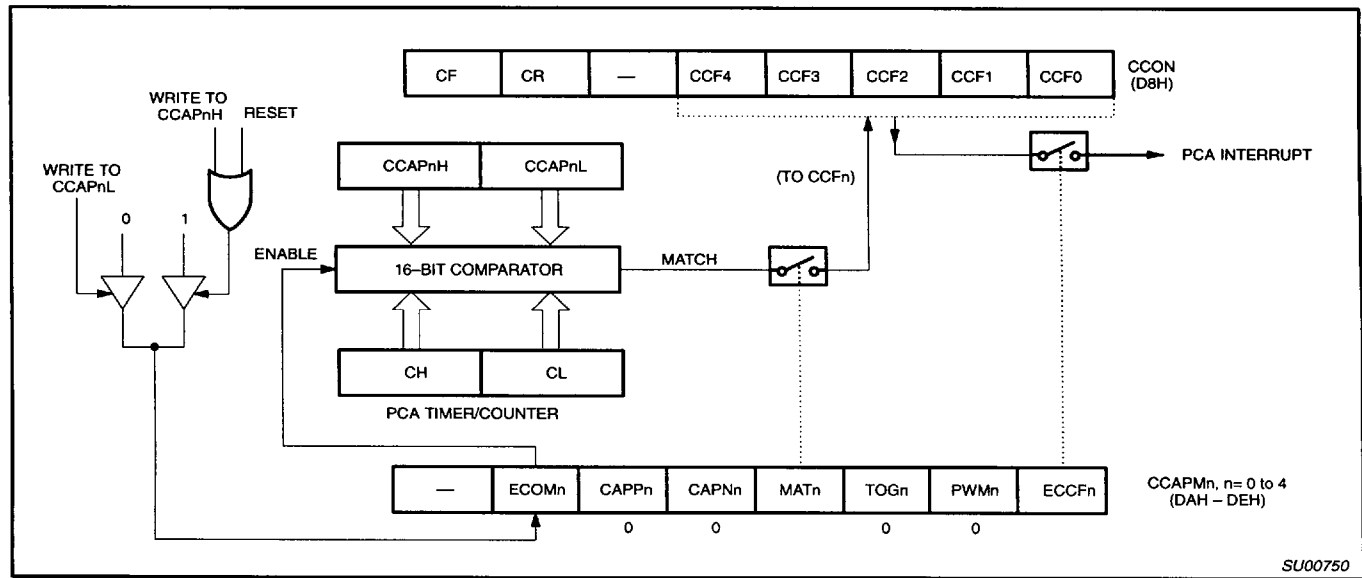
| CF | CR | — | CCF4 | CCF3 | CCF2 | CCF1 | CCF0 |
|---|---|---|---|---|---|---|---|

CCON
(D8H)

WRITE TO CCAPnH

RESET

WRITE TO CCAPnL

0

1

CCAPnH

CCAPnL

(TO CCFn)

PCA INTERRUPT

ENABLE

16–BIT COMPARATOR

MATCH

CH

CL

PCA TIMER/COUNTER

| — | ECOMn | CAPPn | CAPNn | MATn | TOGn | PWMn | ECCFn |
|---|---|---|---|---|---|---|---|
| | | 0 | 0 | | 0 | 0 | |

CCAPMn, n= 0 to 4
(DAH – DEH)

SU00750